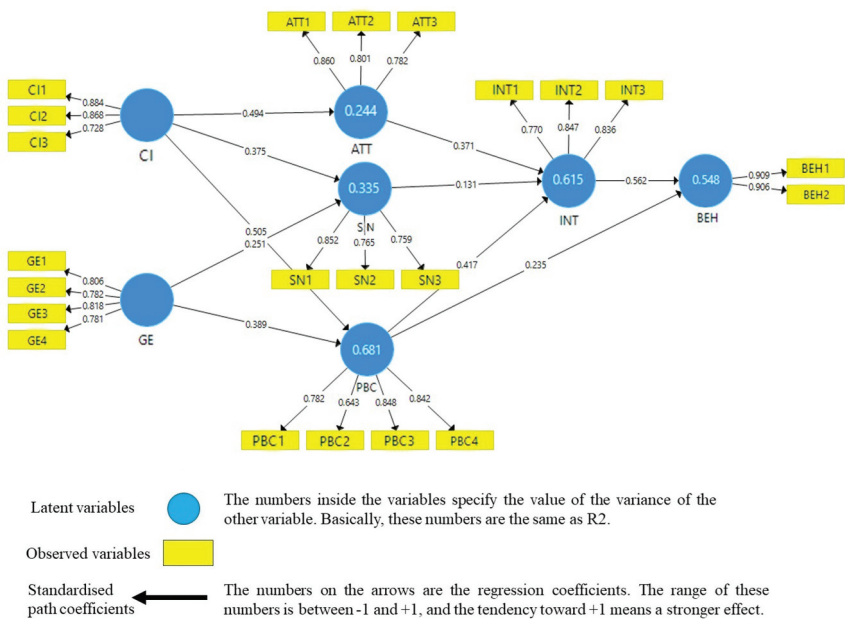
ATT1 ATT2 ATT3

0.860 0.801 0.782

CI1 CI2 CI3

0.884 0.868 0.728

CI

0.494

0.244

ATT

INT1 INT2 INT3

0.770 0.847 0.836

0.375

0.371

0.335

0.131

0.615

0.562

0.548

0.909 0.906

BEH1 BEH2

INT

BEH

0.505

0.251

SN

0.852 0.765 0.759

0.417

0.235

SN1 SN2 SN3

GE1 GE2 GE3 GE4

0.806 0.782 0.818 0.781

GE

0.389

0.681

PBC

0.782 0.643 0.848 0.842

PBC1 PBC2 PBC3 PBC4

Latent variables

The numbers inside the variables specify the value of the variance of the other variable. Basically, these numbers are the same as R2.

Observed variables

Standardised path coefficients

The numbers on the arrows are the regression coefficients. The range of these numbers is between -1 and +1, and the tendency toward +1 means a stronger effect.